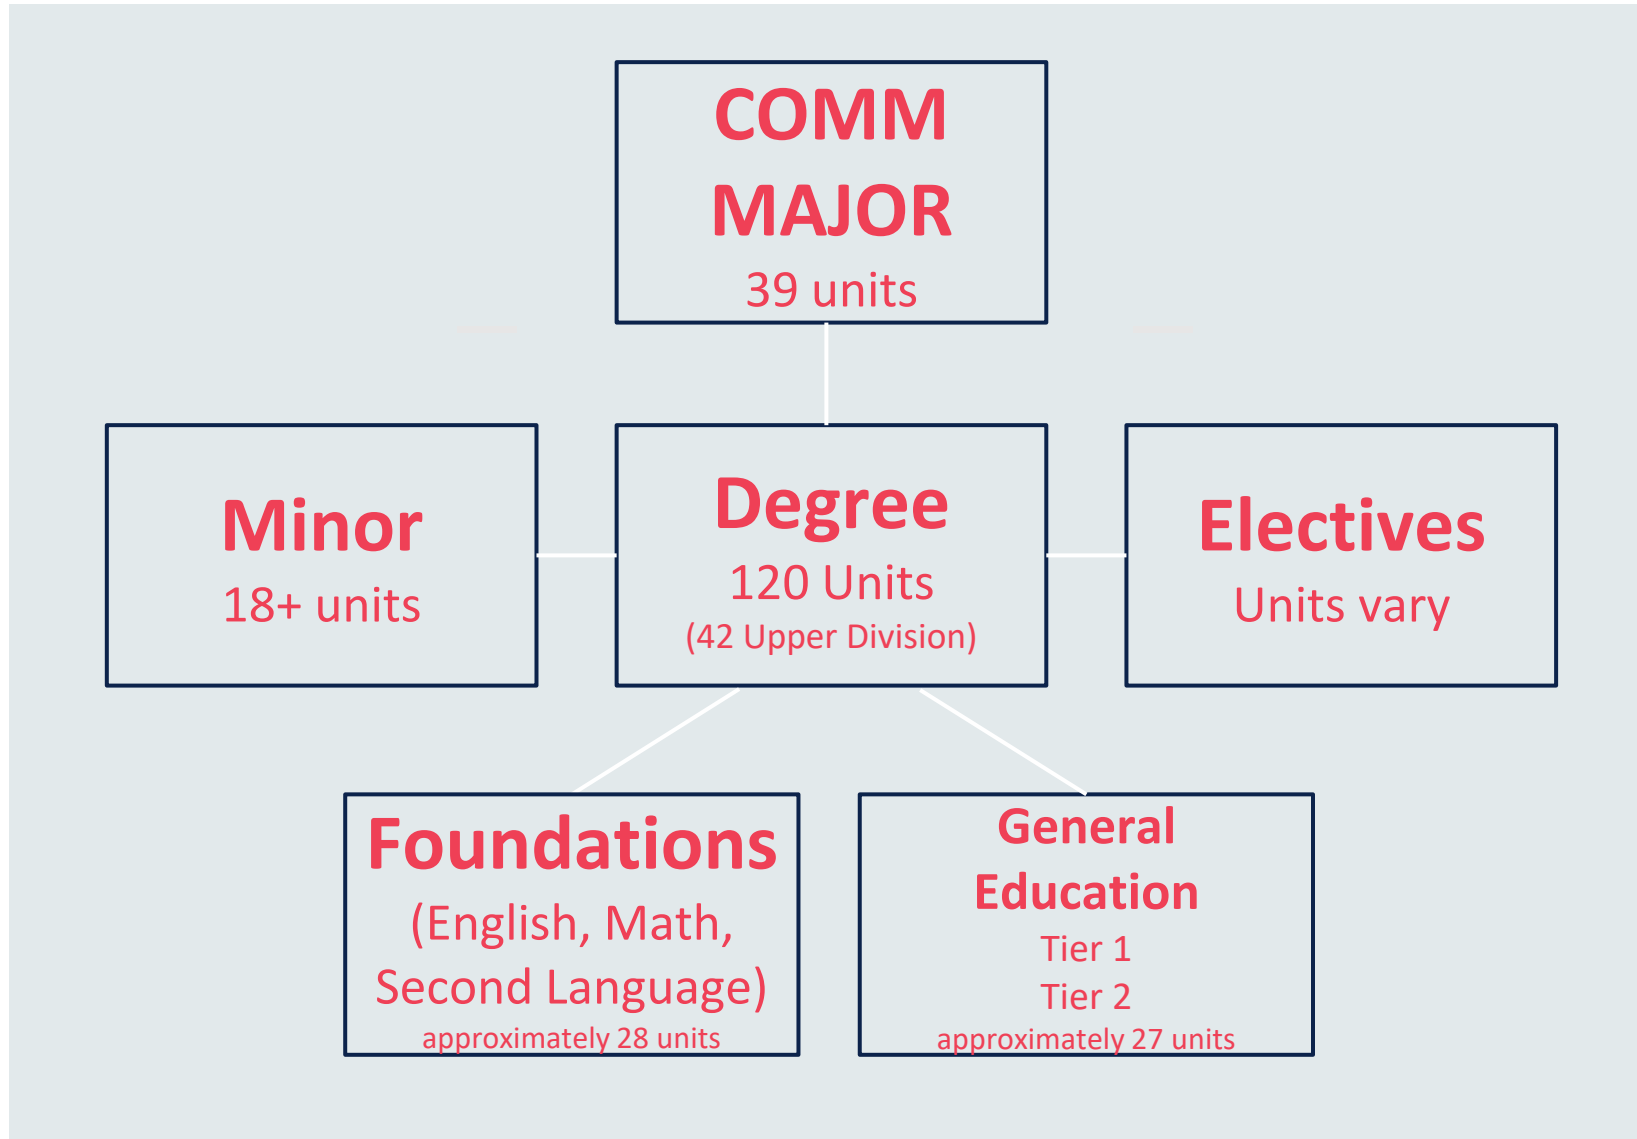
COMM MAJOR
39 units

Minor
18+ units

Degree
120 Units
(42 Upper Division)

Electives
Units vary

Foundations
(English, Math, Second Language)
approximately 28 units

General Education
Tier 1
Tier 2
approximately 27 units